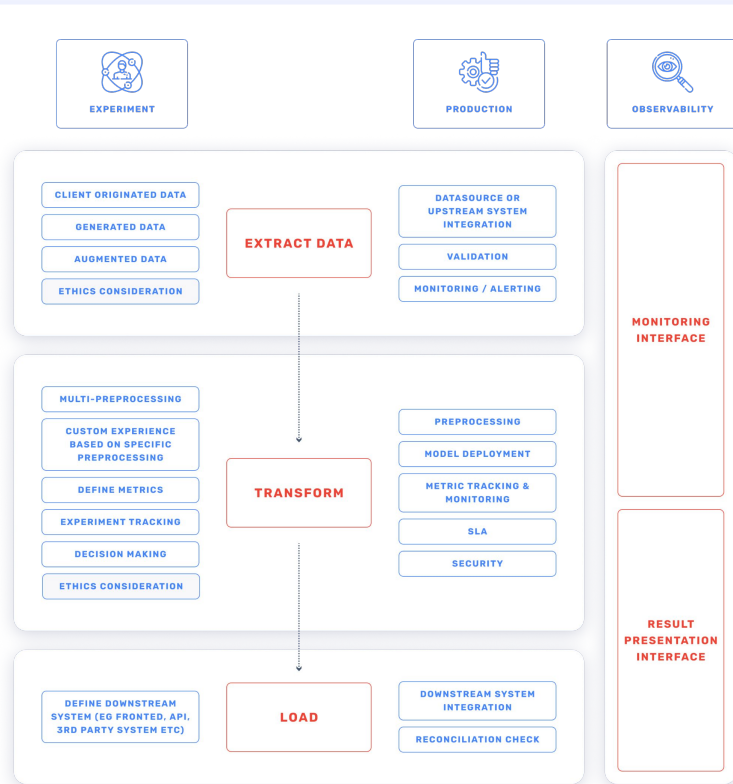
EXPERIMENT

PRODUCTION

OBSERVABILITY

CLIENT ORIGINATED DATA

GENERATED DATA

AUGMENTED DATA

ETHICS CONSIDERATION

EXTRACT DATA

DATASOURCE OR UPSTREAM SYSTEM INTEGRATION

VALIDATION

MONITORING / ALERTING

MONITORING INTERFACE

MULTI-PREPROCESSING

CUSTOM EXPERIENCE BASED ON SPECIFIC PREPROCESSING

DEFINE METRICS

EXPERIMENT TRACKING

DECISION MAKING

ETHICS CONSIDERATION

TRANSFORM

PREPROCESSING

MODEL DEPLOYMENT

METRIC TRACKING & MONITORING

SLA

SECURITY

RESULT PRESENTATION INTERFACE

DEFINE DOWNSTREAM SYSTEM (EG FRONTED, API, 3RD PARTY SYSTEM ETC)

LOAD

DOWNSTREAM SYSTEM INTEGRATION

RECONCILIATION CHECK